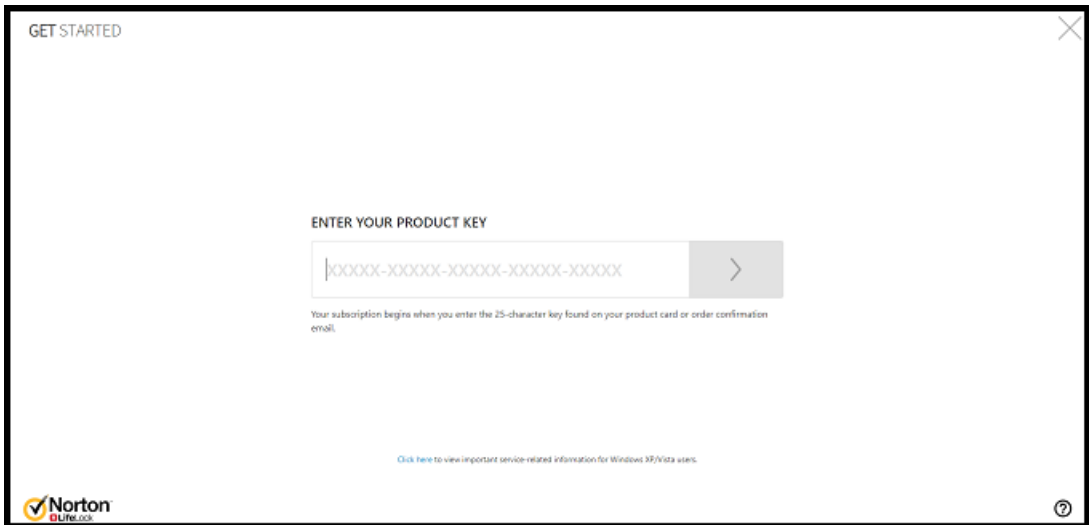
GET STARTED

ENTER YOUR PRODUCT KEY

XXXXX-XXXXX-XXXXX-XXXXX-XXXXX

Your subscription begins when you enter the 25-character key found on your product card or order confirmation email.

Click here to view important service-related information for Windows XP/Vista users.

Norton LifeLock